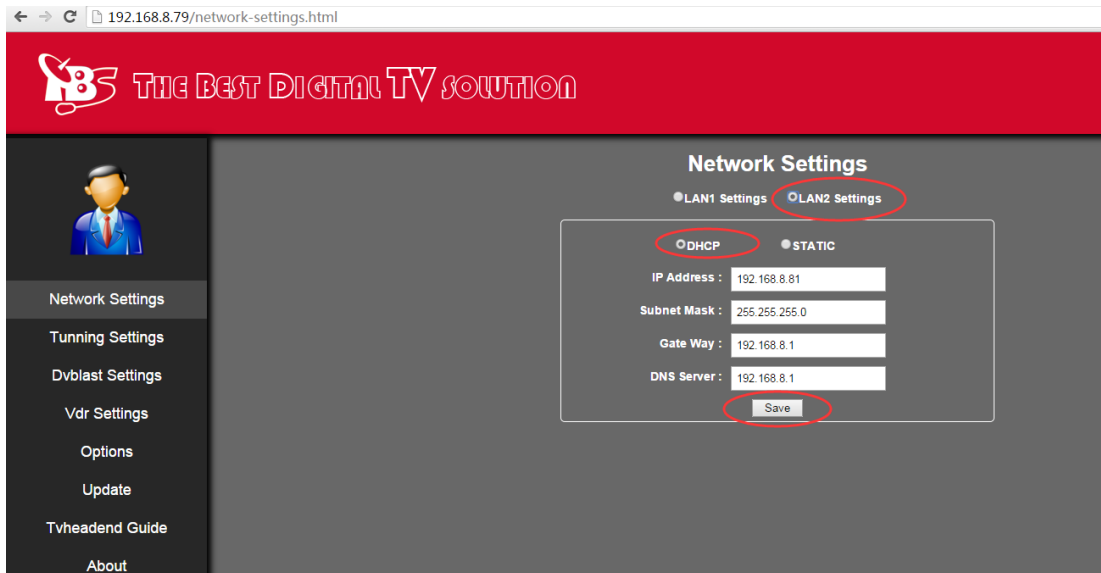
192.168.8.79/network-settings.html

TBS THE BEST DIGITAL TV SOLUTION

Network Settings
Tunning Settings
Dvblast Settings
Vdr Settings
Options
Update
Tvheadend Guide
About

Network Settings

LAN1 Settings LAN2 Settings

DHCP STATIC

IP Address : 192.168.8.81
Subnet Mask : 255.255.255.0
Gate Way : 192.168.8.1
DNS Server : 192.168.8.1

Save